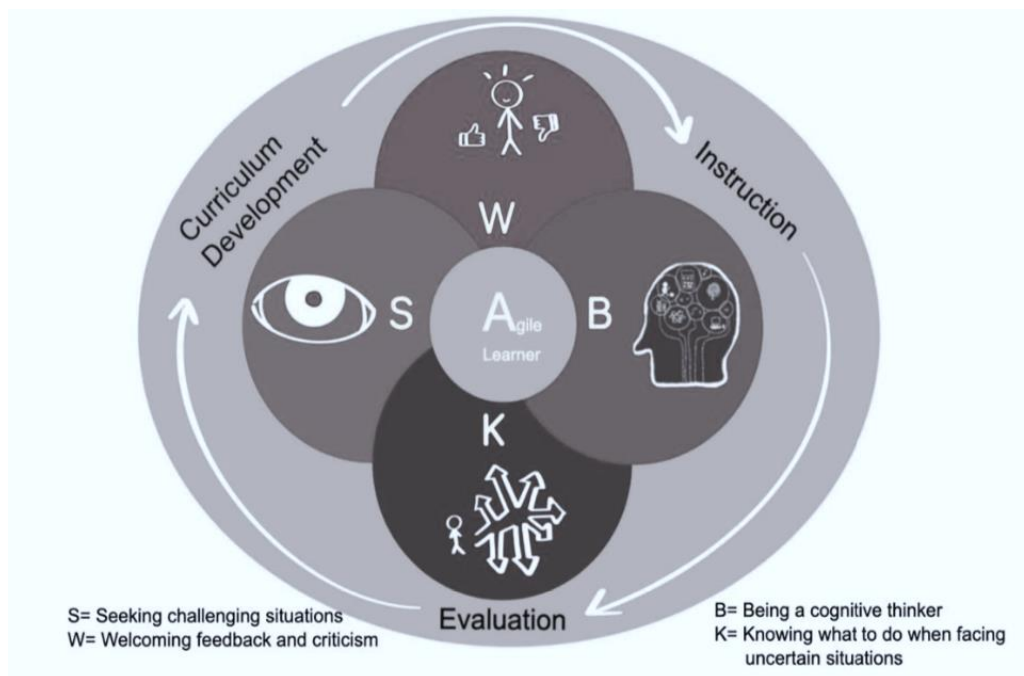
Curriculum Development

Instruction

W

S

Agile Learner

B

K

Evaluation

S= Seeking challenging situations
W= Welcoming feedback and criticism

B= Being a cognitive thinker
K= Knowing what to do when facing uncertain situations